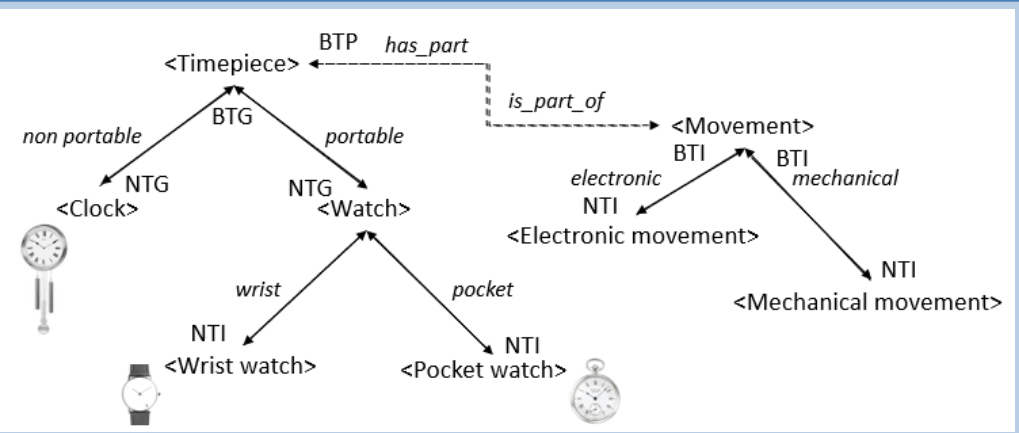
BTP has_part
<Timepiece>
is_part_of
<Movement>
BTG
non portable
portable
NTG
<Clock>
NTG
<Watch>
BTI
BTI
electronic
mechanical
NTI
<Electronic movement>
NTI
<Mechanical movement>
wrist
pocket
NTI
<Wrist watch>
NTI
<Pocket watch>